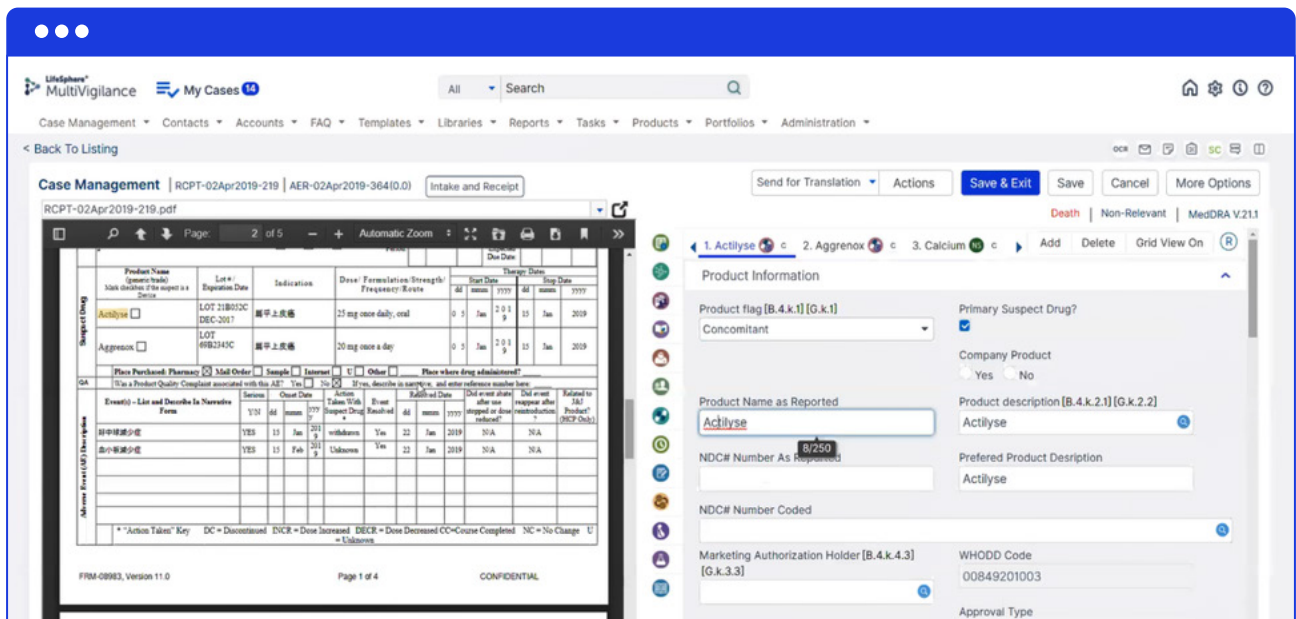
LifeSphere® MultiVigilance

My Cases 14

All Search

Case Management Contacts Accounts FAQ Templates Libraries Reports Tasks Products Portfolios Administration

< Back To Listing

Case Management | RCPT-02Apr2019-219 | AER-02Apr2019-364(0.0) Intake and Receipt

Send for Translation Actions Save & Exit Save Cancel More Options

RCPT-02Apr2019-219.pdf

Death | Non-Relevant | MedDRA V.21.1

Page: 2 of 5 Automatic Zoom

| Product Name (generic/trade) Mark checkbox if the suspect is a Device | Lot#/ Expiration Date | Indication | Dose/ Formulation/Strength/ Frequency/Route | Start Date dd | mmm | yyyy | Stop Date dd | mmm | yyyy |
|---|---|---|---|---|---|---|---|---|---|
| Actilyse ☐ | LOT 21B052C DEC-2017 | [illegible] | 25 mg once daily, oral | 0 5 | Jan | 2019 | 15 | Jan | 2019 |
| Aggrenox ☐ | LOT 69B2345C | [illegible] | 20 mg once a day | 0 5 | Jan | 2019 | 15 | Jan | 2019 |

Place Purchased: Pharmacy ☒ Mail Order ☐ Sample ☐ Internet ☐ U ☐ Other ☐ Place where drug administered? ____

QA Was a Product Quality Complaint associated with this AE? Yes ☐ No ☒ If yes, describe in narrative, and enter reference number here: ____

| Event(s) – List and Describe In Narrative Form | Serious Y/N | Onset Date dd | mmm | yyyy | Action Taken With Suspect Drug | Event Resolved | Resolved Date dd | mmm | yyyy | Did event abate after use stopped or dose reduced? | Did event reappear after reintroduction? | Related to J&J Product? (HCP Only) |
|---|---|---|---|---|---|---|---|---|---|---|---|---|---|---|
| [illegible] | YES | 15 | Jan | 2019 | withdrawn | Yes | 22 | Jan | 2019 | N/A | N/A | |
| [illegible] | YES | 15 | Feb | 2019 | Unknown | Yes | 22 | Jan | 2019 | N/A | N/A | |

* "Action Taken" Key DC = Discontinued INCR = Dose Increased DECR = Dose Decreased CC=Course Completed NC = No Change U = Unknown

FRM-08983, Version 11.0 Page 1 of 4 CONFIDENTIAL

1. Actilyse c 2. Aggrenox c 3. Calcium c Add Delete Grid View On

Product Information

Product flag [B.4.k.1] [G.k.1]
Concomitant

Primary Suspect Drug?

Company Product
Yes No

Product Name as Reported
Actilyse
8/250

Product description [B.4.k.2.1] [G.k.2.2]
Actilyse

NDC# Number As Reported

Prefered Product Desription
Actilyse

NDC# Number Coded

Marketing Authorization Holder [B.4.k.4.3] [G.k.3.3]

WHODD Code
00849201003

Approval Type